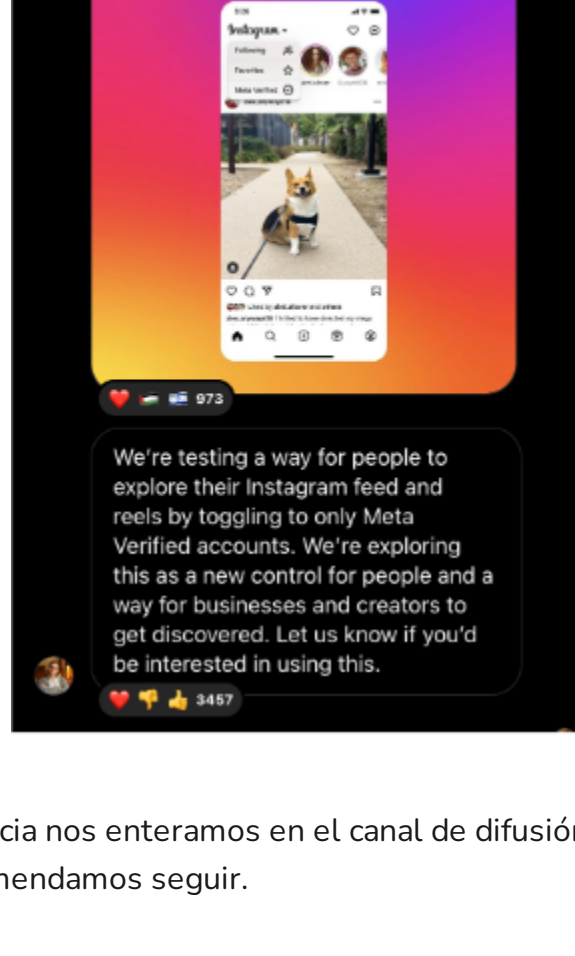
Instagram
Following
Favorites
Meta Verified

973

We're testing a way for people to explore their Instagram feed and reels by toggling to only Meta Verified accounts. We're exploring this as a new control for people and a way for businesses and creators to get discovered. Let us know if you'd be interested in using this.

3457

cia nos enteramos en el canal de difusiór
nendamos seguir.